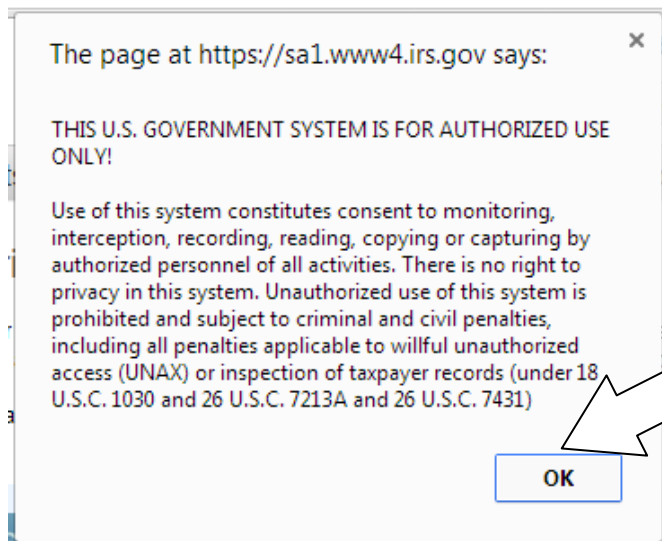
The page at https://sa1.www4.irs.gov says:

×

THIS U.S. GOVERNMENT SYSTEM IS FOR AUTHORIZED USE ONLY!

Use of this system constitutes consent to monitoring, interception, recording, reading, copying or capturing by authorized personnel of all activities. There is no right to privacy in this system. Unauthorized use of this system is prohibited and subject to criminal and civil penalties, including all penalties applicable to willful unauthorized access (UNAX) or inspection of taxpayer records (under 18 U.S.C. 1030 and 26 U.S.C. 7213A and 26 U.S.C. 7431)

OK